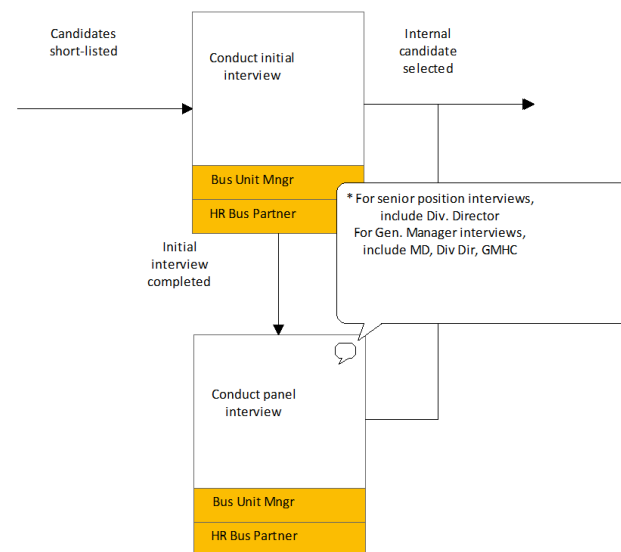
Candidates short-listed

Conduct initial interview

Bus Unit Mngr

HR Bus Partner

Internal candidate selected

* For senior position interviews, include Div. Director
For Gen. Manager interviews, include MD, Div Dir, GMHC

Initial interview completed

Conduct panel interview

Bus Unit Mngr

HR Bus Partner